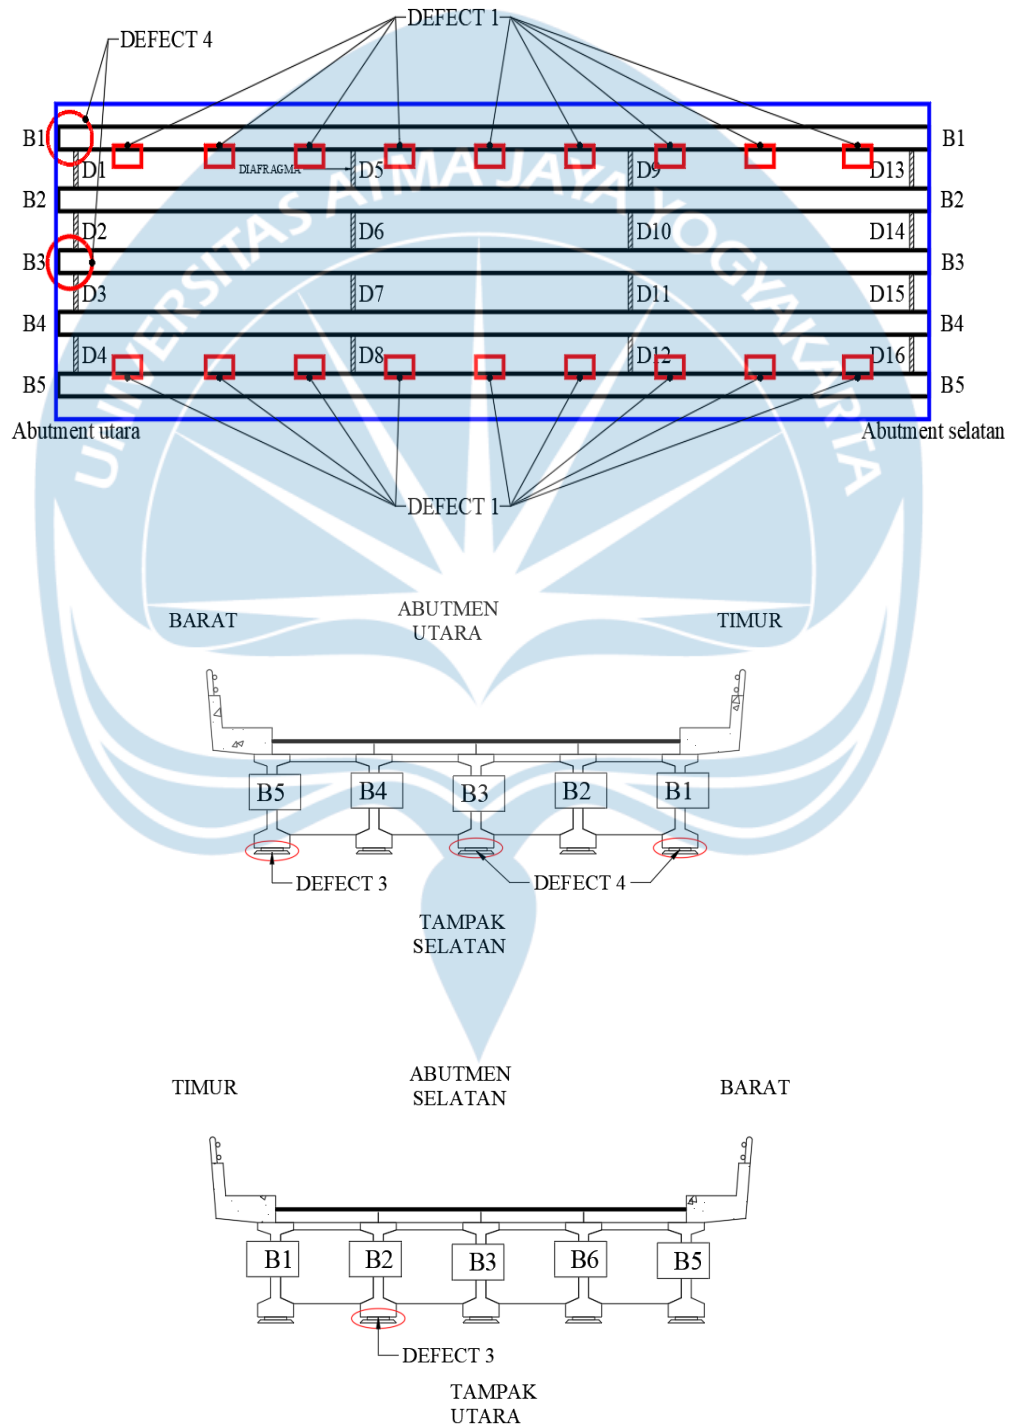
DEFECT 4

DEFECT 1

B1 B1
D1 DIAFRAGMA D5 D9 D13
B2 B2
D2 D6 D10 D14
B3 B3
D3 D7 D11 D15
B4 B4
D4 D8 D12 D16
B5 B5

Abutment utara

Abutment selatan

DEFECT 1

BARAT

ABUTMEN UTARA

TIMUR

B5 B4 B3 B2 B1

DEFECT 3

DEFECT 4

TAMPAK SELATAN

TIMUR

ABUTMEN SELATAN

BARAT

B1 B2 B3 B6 B5

DEFECT 3

TAMPAK UTARA